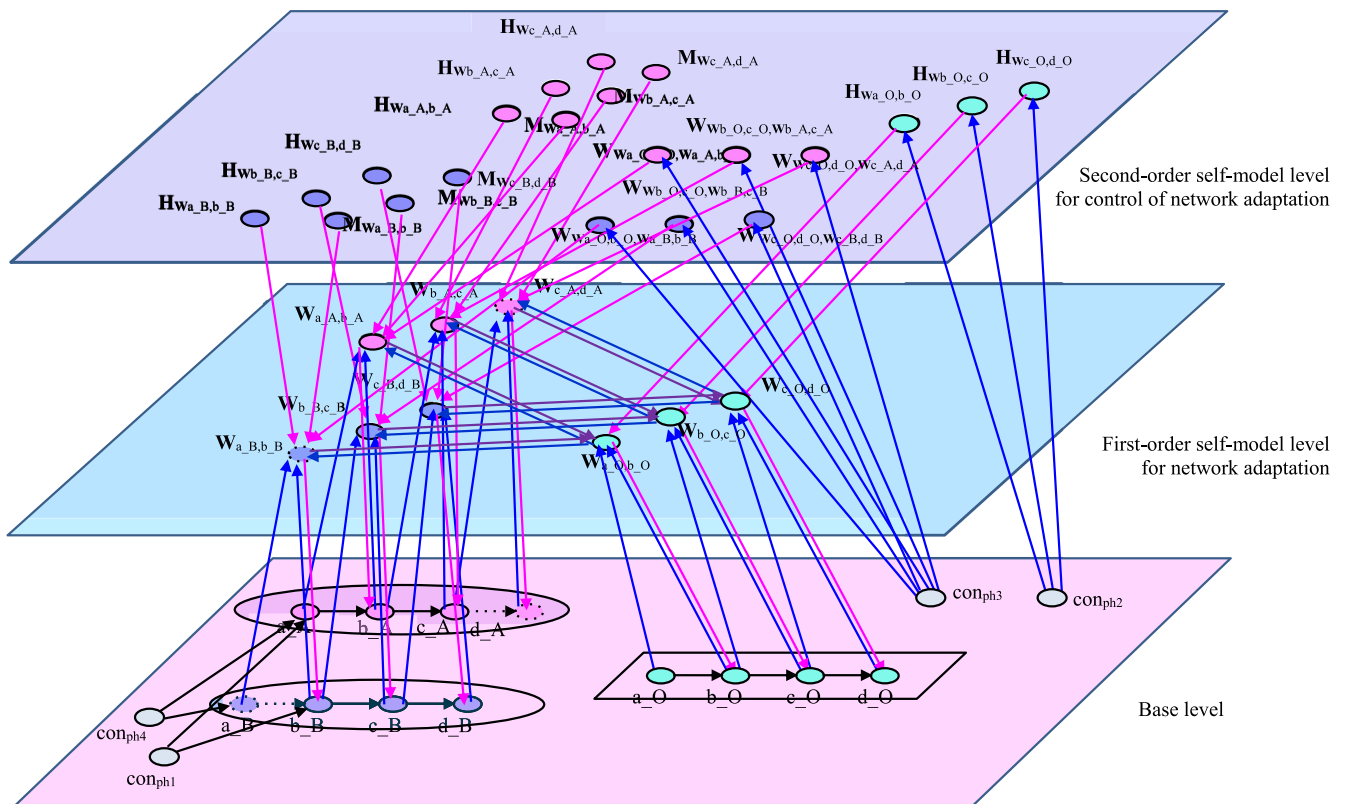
$\mathbf{H}_{\mathbf{W}c\_A,d\_A}$

$\mathbf{H}_{\mathbf{W}b\_A,c\_A}$

$\mathbf{M}_{\mathbf{W}c\_A,d\_A}$

$\mathbf{H}_{\mathbf{W}a\_A,b\_A}$

$\mathbf{M}_{\mathbf{W}b\_A,c\_A}$

$\mathbf{M}_{\mathbf{W}a\_A,b\_A}$

$\mathbf{H}_{\mathbf{W}c\_O,d\_O}$

$\mathbf{H}_{\mathbf{W}b\_O,c\_O}$

$\mathbf{H}_{\mathbf{W}a\_O,b\_O}$

$\mathbf{W}_{\mathbf{W}b\_O,c\_O,\mathbf{W}b\_A,c\_A}$

$\mathbf{H}_{\mathbf{W}c\_B,d\_B}$

$\mathbf{W}_{\mathbf{W}a\_O,b\_O,\mathbf{W}a\_A,b\_A}$

$\mathbf{W}_{\mathbf{W}c\_O,d\_O,\mathbf{W}c\_A,d\_A}$

$\mathbf{H}_{\mathbf{W}b\_B,c\_B}$

$\mathbf{M}_{\mathbf{W}c\_B,d\_B}$

$\mathbf{W}_{\mathbf{W}b\_O,c\_O,\mathbf{W}b\_B,c\_B}$

$\mathbf{H}_{\mathbf{W}a\_B,b\_B}$

$\mathbf{M}_{\mathbf{W}b\_B,c\_B}$

$\mathbf{M}_{\mathbf{W}a\_B,b\_B}$

$\mathbf{W}_{\mathbf{W}a\_O,b\_O,\mathbf{W}a\_B,b\_B}$

$\mathbf{W}_{\mathbf{W}c\_O,d\_O,\mathbf{W}c\_B,d\_B}$

Second-order self-model level
for control of network adaptation

$\mathbf{W}_{b\_A,c\_A}$

$\mathbf{W}_{c\_A,d\_A}$

$\mathbf{W}_{a\_A,b\_A}$

$\mathbf{W}_{c\_B,d\_B}$

$\mathbf{W}_{c\_O,d\_O}$

$\mathbf{W}_{b\_B,c\_B}$

$\mathbf{W}_{b\_O,c\_O}$

$\mathbf{W}_{a\_B,b\_B}$

$\mathbf{W}_{a\_O,b\_O}$

First-order self-model level
for network adaptation

con$_{ph3}$

con$_{ph2}$

a_A b_A c_A d_A

a_O b_O c_O d_O

con$_{ph4}$

a_B b_B c_B d_B

con$_{ph1}$

Base level